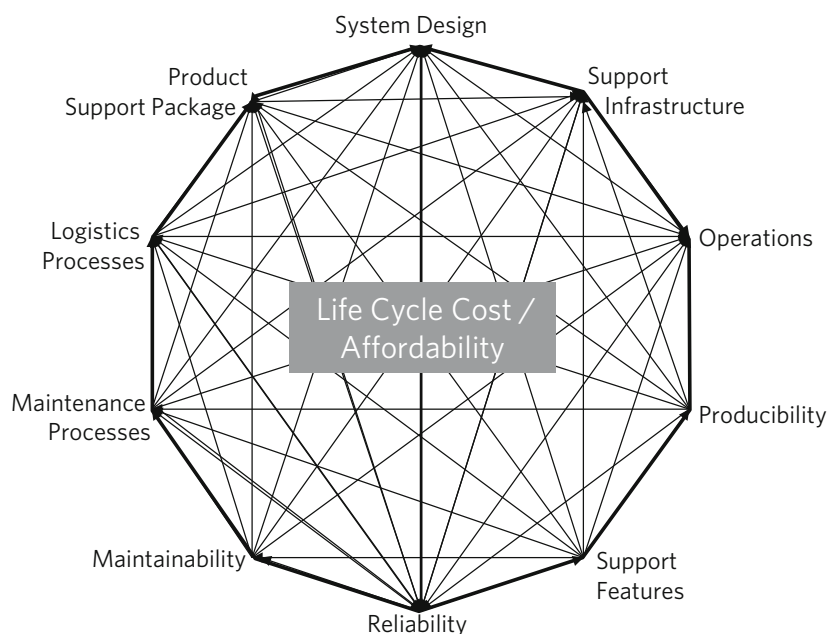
System Design

Product Support Package

Support Infrastructure

Logistics Processes

Operations

Life Cycle Cost / Affordability

Maintenance Processes

Producibility

Maintainability

Support Features

Reliability